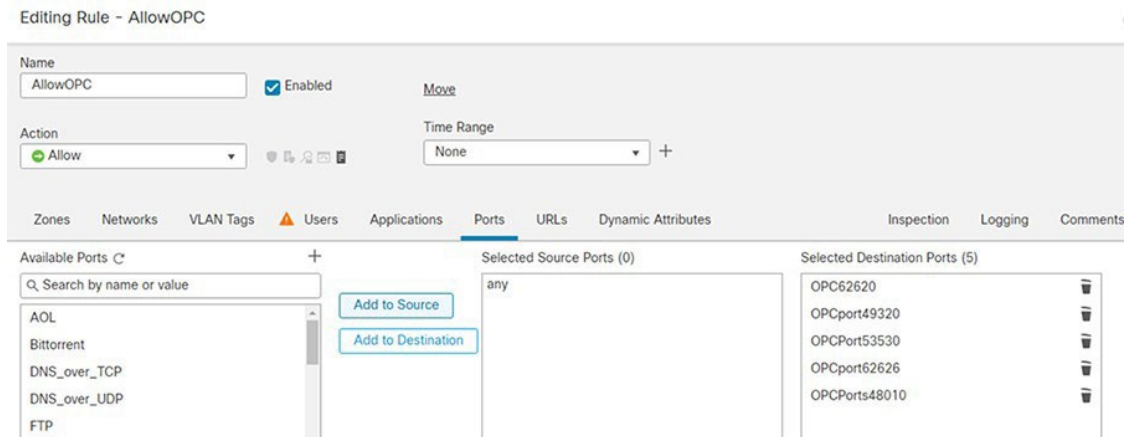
Editing Rule - AllowOPC

Name
AllowOPC
Enabled
Move

Action
Allow

Time Range
None
+

Zones Networks VLAN Tags Users Applications Ports URLs Dynamic Attributes Inspection Logging Comments

Available Ports
+
Search by name or value
AOL
Bittorrent
DNS_over_TCP
DNS_over_UDP
FTP

Add to Source
Add to Destination

Selected Source Ports (0)
any

Selected Destination Ports (5)
OPC62620
OPCport49320
OPCPort53530
OPCport62626
OPCPorts48010